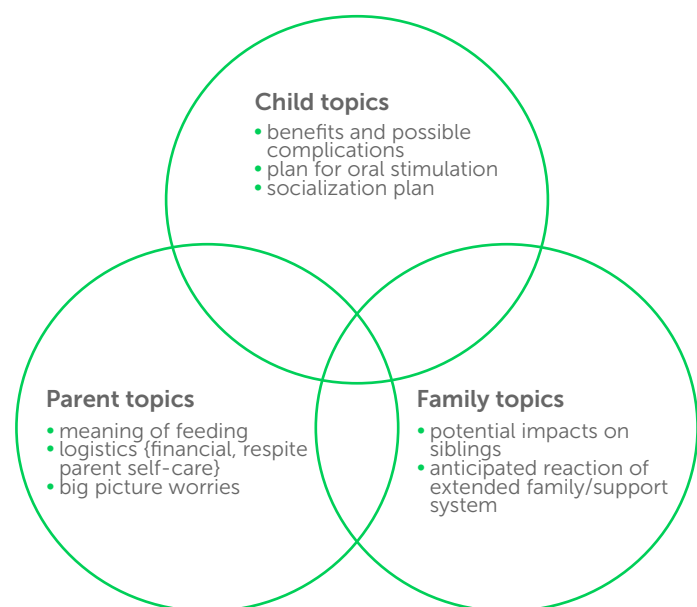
Child topics
• benefits and possible complications
• plan for oral stimulation
• socialization plan

Parent topics
• meaning of feeding
• logistics {financial, respite parent self-care}
• big picture worries

Family topics
• potential impacts on siblings
• anticipated reaction of extended family/support system